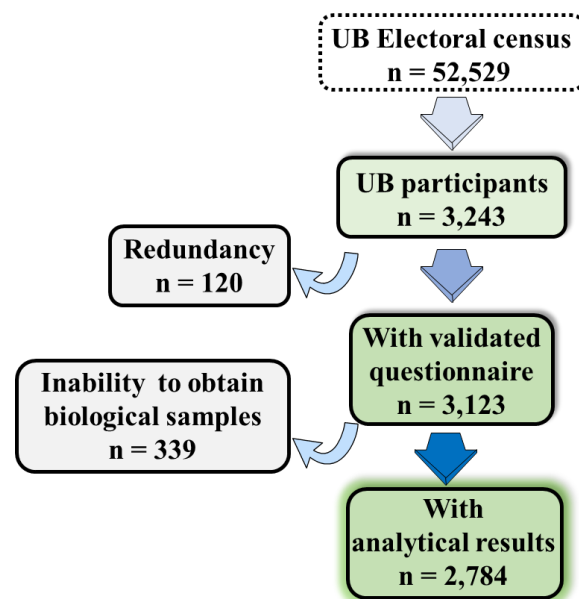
UB Electoral census
n = 52,529

UB participants
n = 3,243

Redundancy
n = 120

With validated questionnaire
n = 3,123

Inability to obtain biological samples
n = 339

With analytical results
n = 2,784